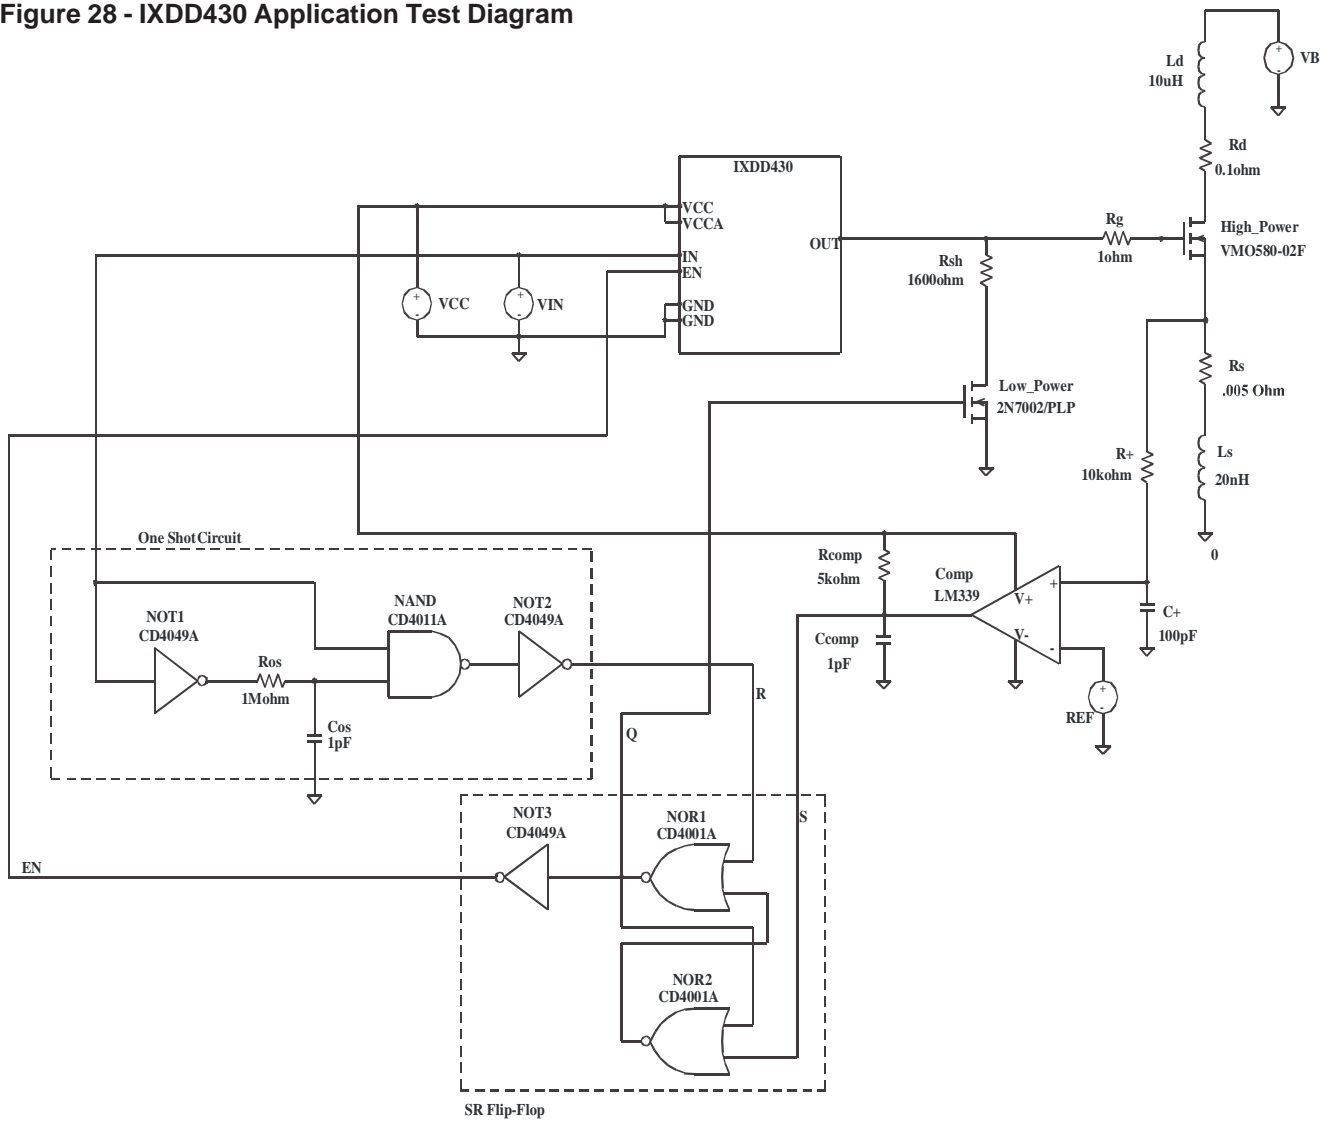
Figure 28 - IXDD430 Application Test Diagram

Ld
10uH

VB

Rd
0.1ohm

IXDD430

VCC
VCCA
IN
EN
GND
GND

OUT

VCC

VIN

Rg
1ohm

High_Power
VMO580-02F

Rsh
1600ohm

Low_Power
2N7002/PLP

Rs
.005 Ohm

R+
10kohm

Ls
20nH

0

One Shot Circuit

NOT1
CD4049A

Ros
1Mohm

Cos
1pF

NAND
CD4011A

NOT2
CD4049A

R

Q

Rcomp
5kohm

Ccomp
1pF

Comp
LM339

V+
V-

C+
100pF

REF

S

NOT3
CD4049A

NOR1
CD4001A

NOR2
CD4001A

EN

SR Flip-Flop